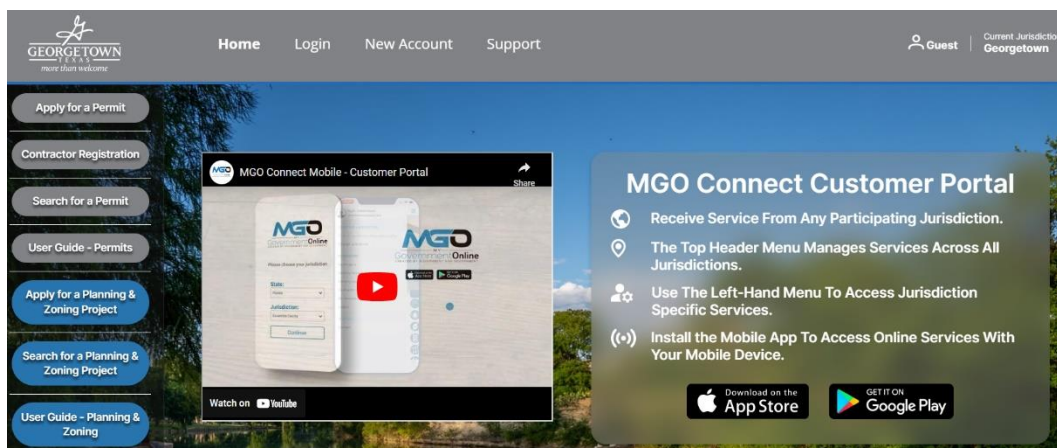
GEORGETOWN
TEXAS
more than welcome

Home Login New Account Support

Guest | Current Jurisdiction Georgetown

Apply for a Permit

Contractor Registration

Search for a Permit

User Guide - Permits

Apply for a Planning & Zoning Project

Search for a Planning & Zoning Project

User Guide - Planning & Zoning

MGO Connect Mobile - Customer Portal

Share

MGO GovernmentOnline

Please choose your jurisdiction

State:

Jurisdiction:

Continue

MGO GovernmentOnline

Watch on YouTube

MGO Connect Customer Portal

Receive Service From Any Participating Jurisdiction.

The Top Header Menu Manages Services Across All Jurisdictions.

Use The Left-Hand Menu To Access Jurisdiction Specific Services.

Install the Mobile App To Access Online Services With Your Mobile Device.

Download on the App Store

GET IT ON Google Play